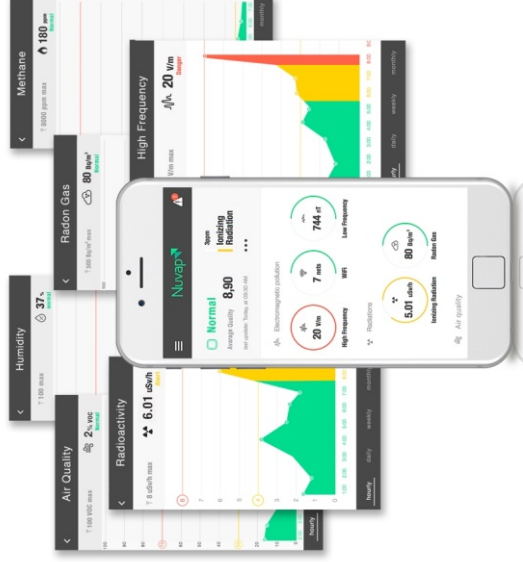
Methane
180 ppm
Normal
↑ 8000 ppm max
monthly

High Frequency
20 V/m
Danger
V/m max
weekly
daily
hourly

Radon Gas
80 Bq/m³
Normal
↑ 500 Bq/m³ max

Nuvap
Normal
Average Quality
8,90
last update: Today at 09:50 AM
3ppm
Ionizing Radiation
Electromagnetic pollution
744 nT
Low Frequency
7 mets
WiFi
20 V/m
High Frequency
Radiations
5.01 uSv/h
Ionizing Radiation
80 Bq/m³
Radon Gas
Air quality

Humidity
37%
Normal
↑ 100 max

Air Quality
2% VOC
Normal
↑ 100 VOC max

Radioactivity
6.01 uSv/h
↑ 8 uSv/h max
monthly
weekly
daily
hourly